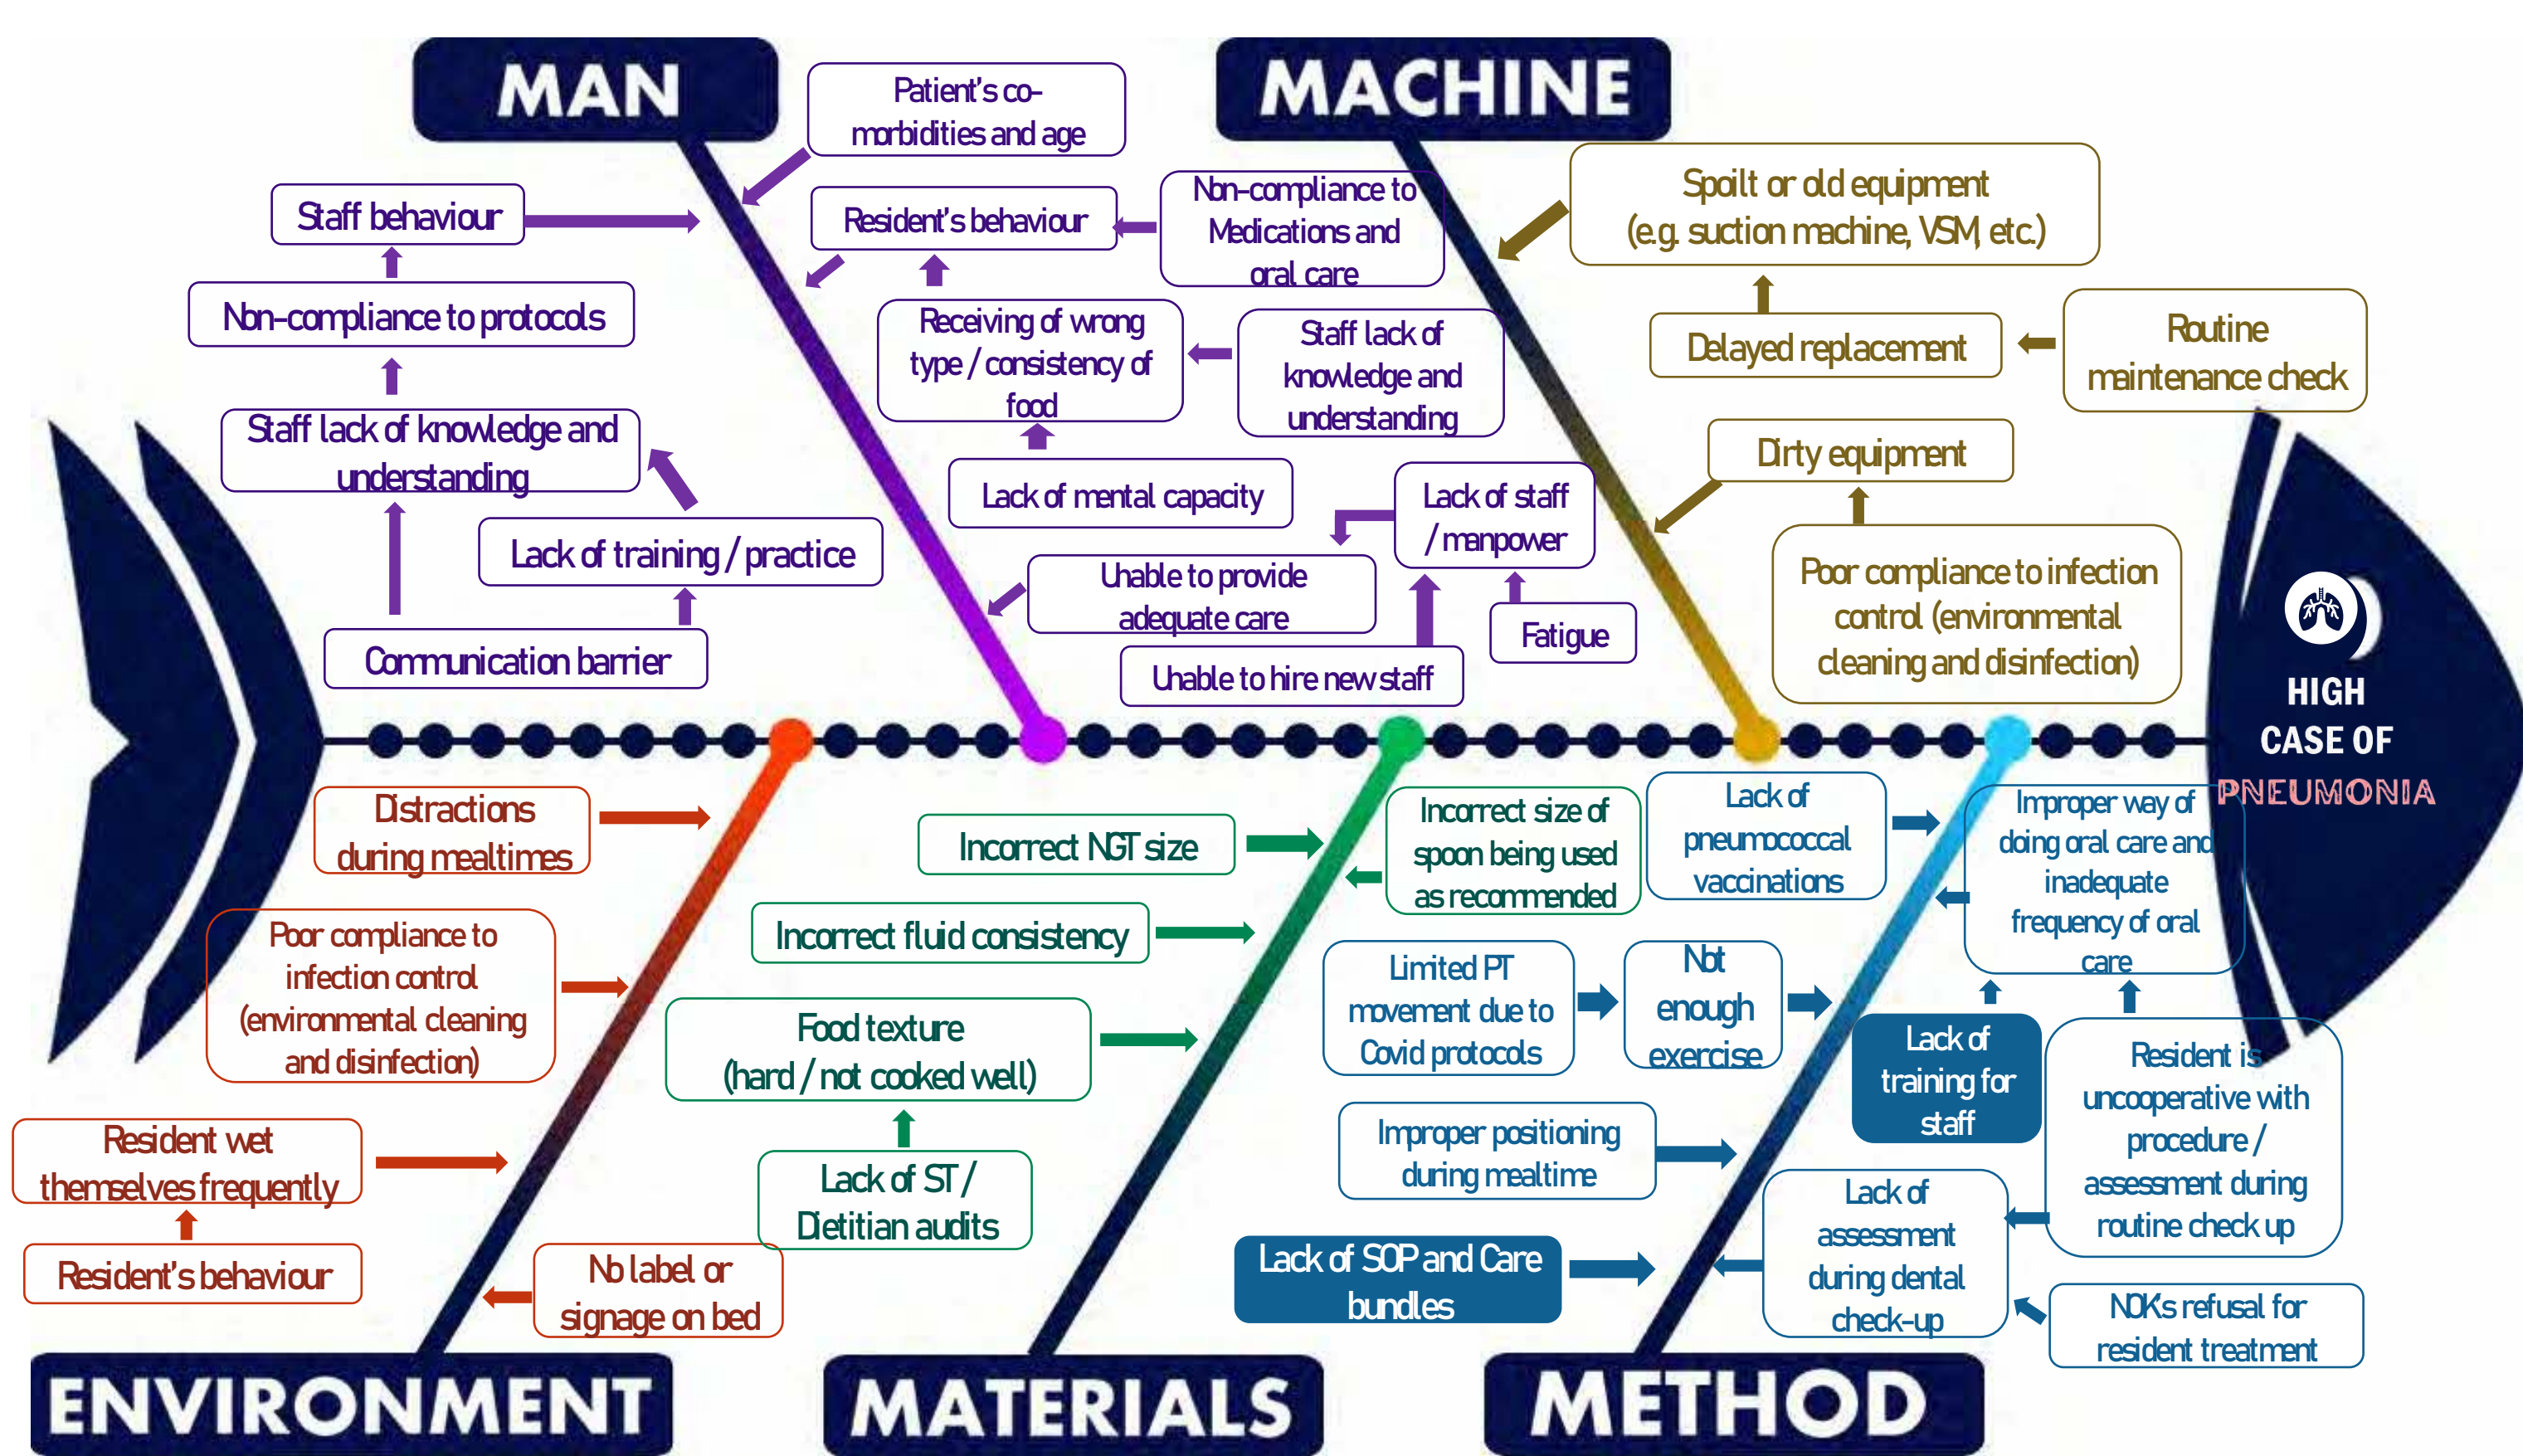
MAN

Patient's co-morbidities and age

Staff behaviour

Resident's behaviour

Non-compliance to Medications and oral care

Non-compliance to protocols

Receiving of wrong type / consistency of food

Staff lack of knowledge and understanding

Staff lack of knowledge and understanding

Lack of mental capacity

Lack of training / practice

Lack of staff / manpower

Unable to provide adequate care

Communication barrier

Unable to hire new staff

Fatigue

MACHINE

Spoilt or old equipment (e.g. suction machine, VSM, etc.)

Delayed replacement

Routine maintenance check

Dirty equipment

Poor compliance to infection control (environmental cleaning and disinfection)

HIGH CASE OF PNEUMONIA

Distractions during mealtimes

Poor compliance to infection control (environmental cleaning and disinfection)

Resident wet themselves frequently

Resident's behaviour

No label or signage on bed

ENVIRONMENT

Incorrect NGT size

Incorrect fluid consistency

Food texture (hard / not cooked well)

Lack of ST / Dietitian audits

MATERIALS

Incorrect size of spoon being used as recommended

Lack of pneumococcal vaccinations

Improper way of doing oral care and inadequate frequency of oral care

Limited PT movement due to Covid protocols

Not enough exercise

Lack of training for staff

Resident is uncooperative with procedure / assessment during routine check up

Improper positioning during mealtime

Lack of assessment during dental check-up

Lack of SOP and Care bundles

NOKs refusal for resident treatment

METHOD